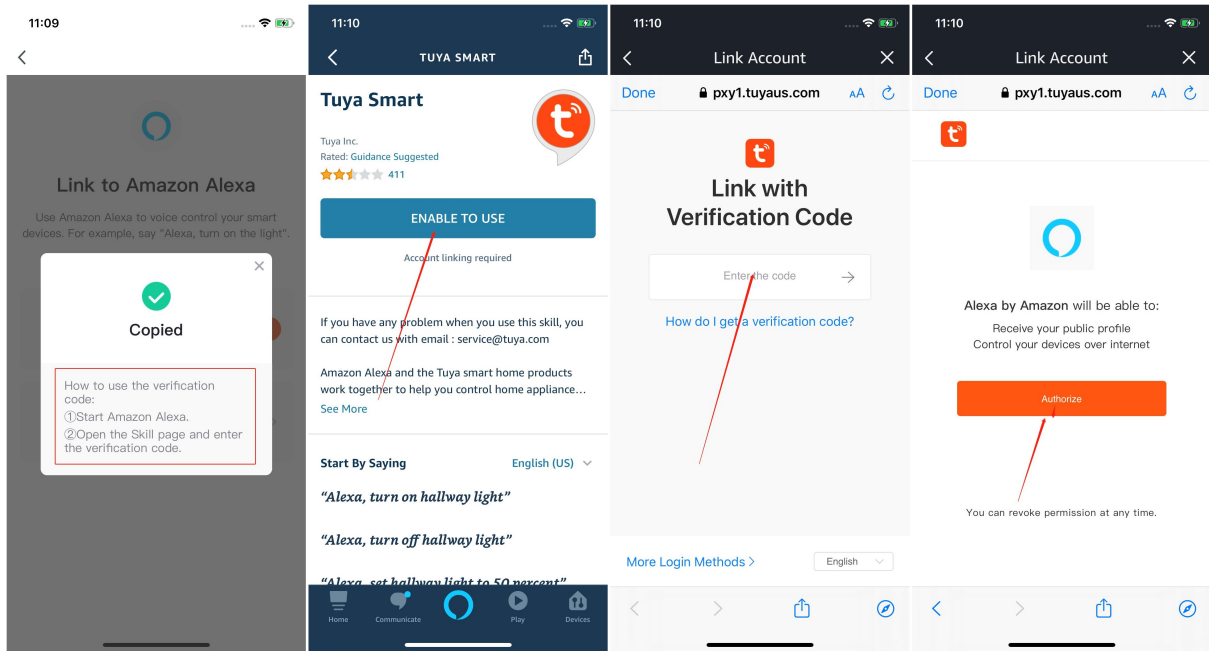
11:09

Link to Amazon Alexa

Use Amazon Alexa to voice control your smart devices. For example, say "Alexa, turn on the light".

Copied

How to use the verification code:
①Start Amazon Alexa.
②Open the Skill page and enter the verification code.

11:10

TUYA SMART

Tuya Smart

Tuya Inc.
Rated: Guidance Suggested
411

ENABLE TO USE

Account linking required

If you have any problem when you use this skill, you can contact us with email : service@tuya.com

Amazon Alexa and the Tuya smart home products work together to help you control home appliance…
See More

Start By Saying English (US)

"Alexa, turn on hallway light"

"Alexa, turn off hallway light"

"Alexa, set hallway light to 50 percent"

Home Communicate Play Devices

11:10

Link Account

Done pxy1.tuyaus.com AA

Link with Verification Code

Enter the code

How do I get a verification code?

More Login Methods >

English

11:10

Link Account

Done pxy1.tuyaus.com AA

Alexa by Amazon will be able to:

Receive your public profile
Control your devices over internet

Authorize

You can revoke permission at any time.